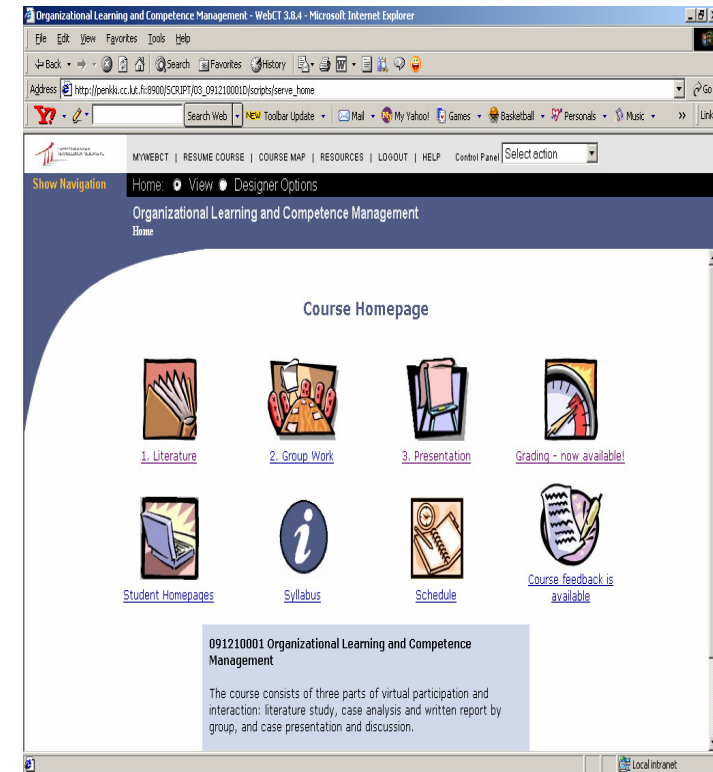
Organizational Learning and Competence Management - WebCT 3.8.4 - Microsoft Internet Explorer

File Edit View Favorites Tools Help

Back Search Favorites History

Address http://penkki.cc.lut.fi:8900/SCRIPT/03_091210001D/scripts/serve_home

Go

Search Web Toolbar Update Mail My Yahoo! Games Basketball Personals Music Link

MYWEBCT | RESUME COURSE | COURSE MAP | RESOURCES | LOGOUT | HELP Control Panel Select action

Show Navigation

Home: View Designer Options

Organizational Learning and Competence Management

Home

Course Homepage

1. Literature

2. Group Work

3. Presentation

Grading - now available!

Student Homepages

Syllabus

Schedule

Course feedback is available

091210001 Organizational Learning and Competence Management

The course consists of three parts of virtual participation and interaction: literature study, case analysis and written report by group, and case presentation and discussion.

Local intranet